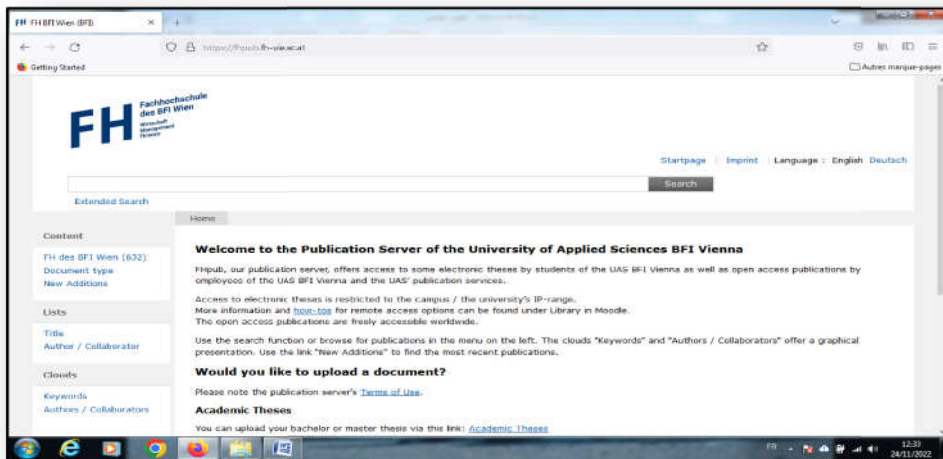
FH FH BFI Wien (BFI)
https://fhpub.fh-vie.ac.at
Getting Started
Autres marque-pages

FH Fachhochschule des BFI Wien
Wirtschaft Management Finanzen

Startpage | Imprint | Language : English Deutsch

Search
Extended Search

Home

Content
FH des BFI Wien (632)
Document type
New Additions

Lists
Title
Author / Collaborator

Clouds
Keywords
Authors / Collaborators

Welcome to the Publication Server of the University of Applied Sciences BFI Vienna

FHpub, our publication server, offers access to some electronic theses by students of the UAS BFI Vienna as well as open access publications by employees of the UAS BFI Vienna and the UAS' publication services.

Access to electronic theses is restricted to the campus / the university's IP-range.
More information and how-tos for remote access options can be found under Library in Moodle.
The open access publications are freely accessible worldwide.

Use the search function or browse for publications in the menu on the left. The clouds "Keywords" and "Authors / Collaborators" offer a graphical presentation. Use the link "New Additions" to find the most recent publications.

Would you like to upload a document?

Please note the publication server's Terms of Use.

Academic Theses

You can upload your bachelor or master thesis via this link: Academic Theses

FR
12:33
24/11/2022